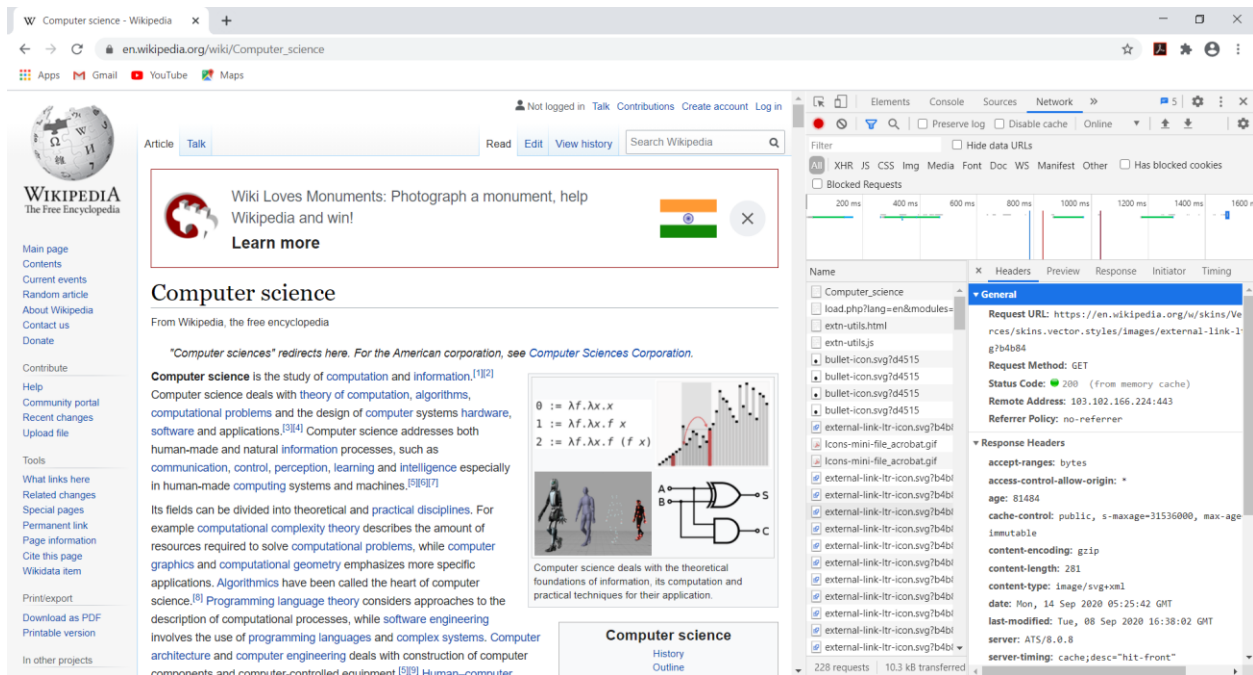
Computer science - Wikipedia ×
en.wikipedia.org/wiki/Computer_science
Apps Gmail YouTube Maps

Not logged in Talk Contributions Create account Log in

Article Talk Read Edit View history Search Wikipedia

WIKIPEDIA
The Free Encyclopedia

Main page
Contents
Current events
Random article
About Wikipedia
Contact us
Donate

Contribute
Help
Community portal
Recent changes
Upload file

Tools
What links here
Related changes
Special pages
Permanent link
Page information
Cite this page
Wikidata item

Print/export
Download as PDF
Printable version

In other projects

Wiki Loves Monuments: Photograph a monument, help Wikipedia and win!
Learn more

Computer science

From Wikipedia, the free encyclopedia

"Computer sciences" redirects here. For the American corporation, see Computer Sciences Corporation.

Computer science is the study of computation and information.[1][2] Computer science deals with theory of computation, algorithms, computational problems and the design of computer systems hardware, software and applications.[3][4] Computer science addresses both human-made and natural information processes, such as communication, control, perception, learning and intelligence especially in human-made computing systems and machines.[5][6][7]

Its fields can be divided into theoretical and practical disciplines. For example computational complexity theory describes the amount of resources required to solve computational problems, while computer graphics and computational geometry emphasizes more specific applications. Algorithmics have been called the heart of computer science.[8] Programming language theory considers approaches to the description of computational processes, while software engineering involves the use of programming languages and complex systems. Computer architecture and computer engineering deals with construction of computer components and computer-controlled equipment.[5][9] Human–computer

$0 := \lambda f.\lambda x.x$
$1 := \lambda f.\lambda x.f\ x$
$2 := \lambda f.\lambda x.f\ (f\ x)$

A B S C

Computer science deals with the theoretical foundations of information, its computation and practical techniques for their application.

Computer science
History
Outline

Elements Console Sources Network » 5
Preserve log Disable cache Online
Filter Hide data URLs
All XHR JS CSS Img Media Font Doc WS Manifest Other Has blocked cookies
Blocked Requests
200 ms 400 ms 600 ms 800 ms 1000 ms 1200 ms 1400 ms 1600 m

Name
Computer_science
load.php?lang=en&modules=
extn-utils.html
extn-utils.js
bullet-icon.svg?d4515
bullet-icon.svg?d4515
bullet-icon.svg?d4515
bullet-icon.svg?d4515
external-link-ltr-icon.svg?b4bl
Icons-mini-file_acrobat.gif
Icons-mini-file_acrobat.gif
external-link-ltr-icon.svg?b4bl
external-link-ltr-icon.svg?b4bl
external-link-ltr-icon.svg?b4bl
external-link-ltr-icon.svg?b4bl
external-link-ltr-icon.svg?b4bl
external-link-ltr-icon.svg?b4bl
external-link-ltr-icon.svg?b4bl
external-link-ltr-icon.svg?b4bl
external-link-ltr-icon.svg?b4bl
external-link-ltr-icon.svg?b4bl
external-link-ltr-icon.svg?b4bl
228 requests 10.3 kB transferred

× Headers Preview Response Initiator Timing
▾ General
Request URL: https://en.wikipedia.org/w/skins/Vectors/skins.vector.styles/images/external-link-ltr-icon.svg?b4b84
Request Method: GET
Status Code: 200 (from memory cache)
Remote Address: 103.102.166.224:443
Referrer Policy: no-referrer
▾ Response Headers
accept-ranges: bytes
access-control-allow-origin: *
age: 81484
cache-control: public, s-maxage=31536000, max-age immutable
content-encoding: gzip
content-length: 281
content-type: image/svg+xml
date: Mon, 14 Sep 2020 05:25:42 GMT
last-modified: Tue, 08 Sep 2020 16:38:02 GMT
server: ATS/8.0.8
server-timing: cache;desc="hit-front"